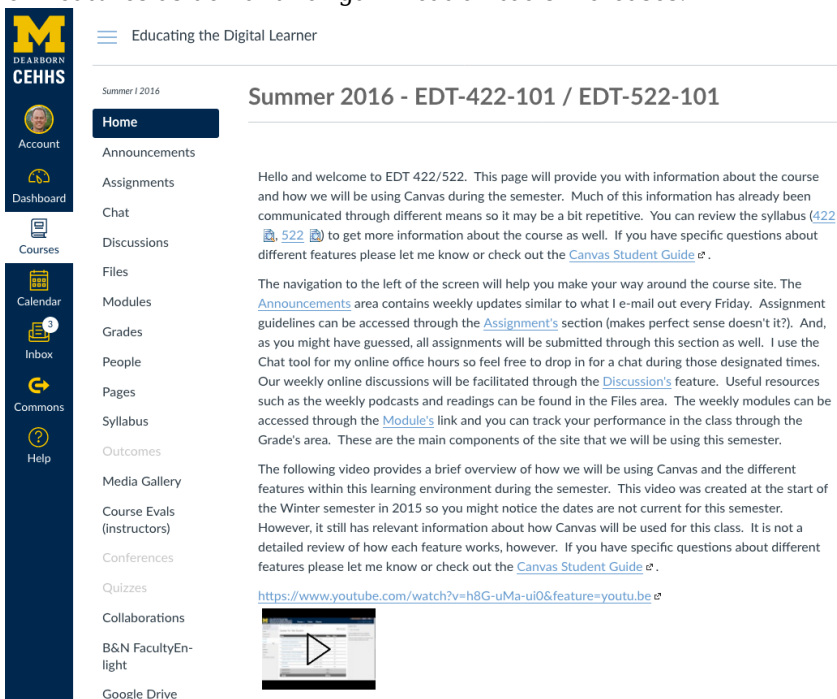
M
DEARBORN
CEHHS

Account

Dashboard

Courses

Calendar

3
Inbox

Commons

Help

Educating the Digital Learner

Summer I 2016

Home

Announcements

Assignments

Chat

Discussions

Files

Modules

Grades

People

Pages

Syllabus

Outcomes

Media Gallery

Course Evals (instructors)

Conferences

Quizzes

Collaborations

B&N FacultyEnlight

Google Drive

Summer 2016 - EDT-422-101 / EDT-522-101

Hello and welcome to EDT 422/522. This page will provide you with information about the course and how we will be using Canvas during the semester. Much of this information has already been communicated through different means so it may be a bit repetitive. You can review the syllabus (422, 522) to get more information about the course as well. If you have specific questions about different features please let me know or check out the Canvas Student Guide.

The navigation to the left of the screen will help you make your way around the course site. The Announcements area contains weekly updates similar to what I e-mail out every Friday. Assignment guidelines can be accessed through the Assignment's section (makes perfect sense doesn't it?). And, as you might have guessed, all assignments will be submitted through this section as well. I use the Chat tool for my online office hours so feel free to drop in for a chat during those designated times. Our weekly online discussions will be facilitated through the Discussion's feature. Useful resources such as the weekly podcasts and readings can be found in the Files area. The weekly modules can be accessed through the Module's link and you can track your performance in the class through the Grade's area. These are the main components of the site that we will be using this semester.

The following video provides a brief overview of how we will be using Canvas and the different features within this learning environment during the semester. This video was created at the start of the Winter semester in 2015 so you might notice the dates are not current for this semester. However, it still has relevant information about how Canvas will be used for this class. It is not a detailed review of how each feature works, however. If you have specific questions about different features please let me know or check out the Canvas Student Guide.

https://www.youtube.com/watch?v=h8G-uMa-ui0&feature=youtu.be